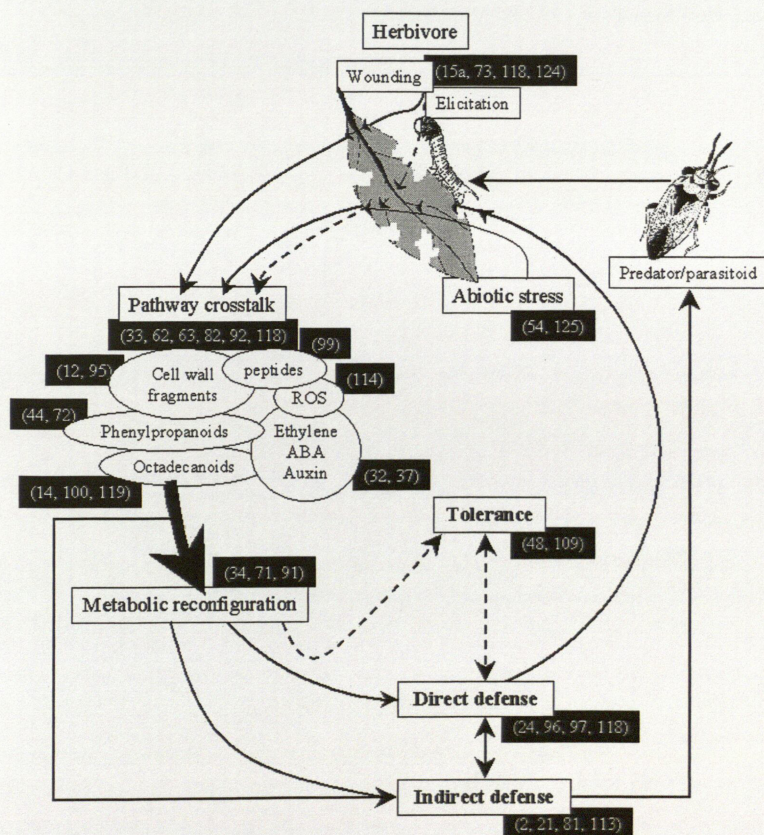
Herbivore

Wounding (15a, 73, 118, 124)

Elicitation

Predator/parasitoid

Pathway crosstalk

(33, 62, 63, 82, 92, 118)

Abiotic stress

(54, 125)

(99)

(12, 95)

Cell wall fragments

peptides

(114)

ROS

(44, 72)

Phenylpropanoids

Ethylene ABA Auxin

Octadecanoids

(32, 37)

(14, 100, 119)

Tolerance

(48, 109)

(34, 71, 91)

Metabolic reconfiguration

Direct defense

(24, 96, 97, 118)

Indirect defense

(2, 21, 81, 113)